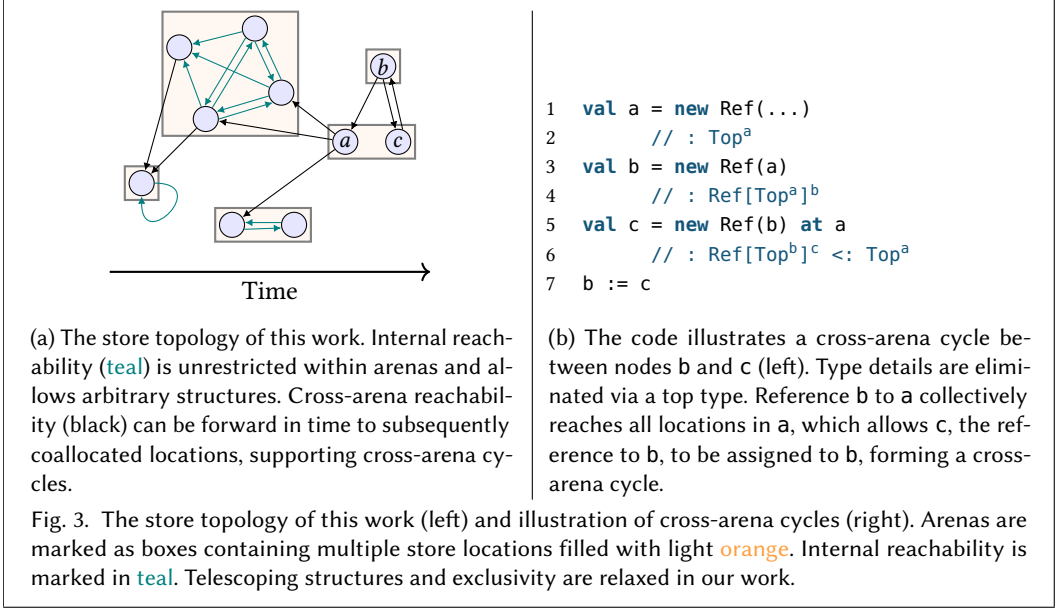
$b$

$a$ $c$

Time

(a) The store topology of this work. Internal reachability (teal) is unrestricted within arenas and allows arbitrary structures. Cross-arena reachability (black) can be forward in time to subsequently coallocated locations, supporting cross-arena cycles.

1 val a = new Ref(...)
2 // : Top$^a$
3 val b = new Ref(a)
4 // : Ref[Top$^a$]$^b$
5 val c = new Ref(b) at a
6 // : Ref[Top$^b$]$^c$ <: Top$^a$
7 b := c

(b) The code illustrates a cross-arena cycle between nodes b and c (left). Type details are eliminated via a top type. Reference b to a collectively reaches all locations in a, which allows c, the reference to b, to be assigned to b, forming a cross-arena cycle.

Fig. 3. The store topology of this work (left) and illustration of cross-arena cycles (right). Arenas are marked as boxes containing multiple store locations filled with light orange. Internal reachability is marked in teal. Telescoping structures and exclusivity are relaxed in our work.